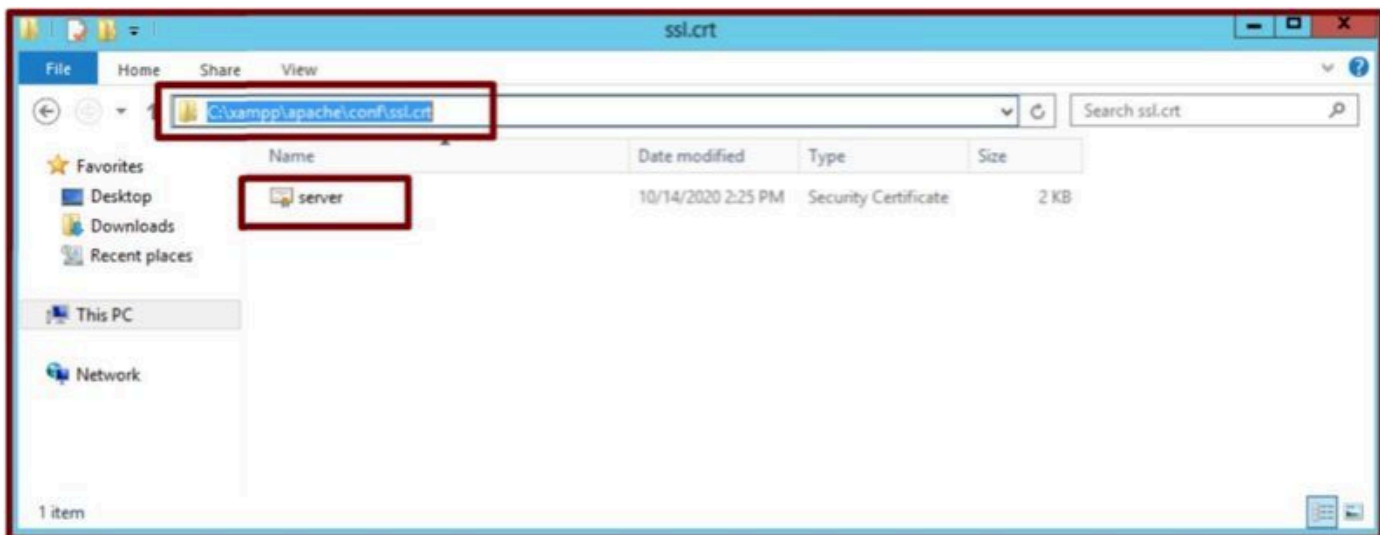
ssl.crt

File Home Share View

C:\xampp\apache\conf\ssl.crt

Search ssl.crt

Favorites
Desktop
Downloads
Recent places

This PC

Network

| Name | Date modified | Type | Size |
|---|---|---|---|
| server | 10/14/2020 2:25 PM | Security Certificate | 2 KB |

1 item